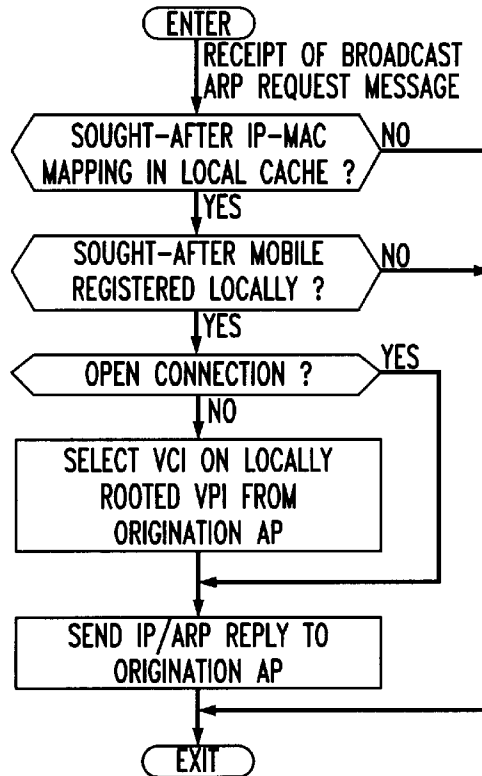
ENTER

RECEIPT OF BROADCAST ARP REQUEST MESSAGE

SOUGHT-AFTER IP-MAC MAPPING IN LOCAL CACHE ?

NO

YES

SOUGHT-AFTER MOBILE REGISTERED LOCALLY ?

NO

YES

OPEN CONNECTION ?

YES

NO

SELECT VCI ON LOCALLY ROOTED VPI FROM ORIGINATION AP

SEND IP/ARP REPLY TO ORIGINATION AP

EXIT